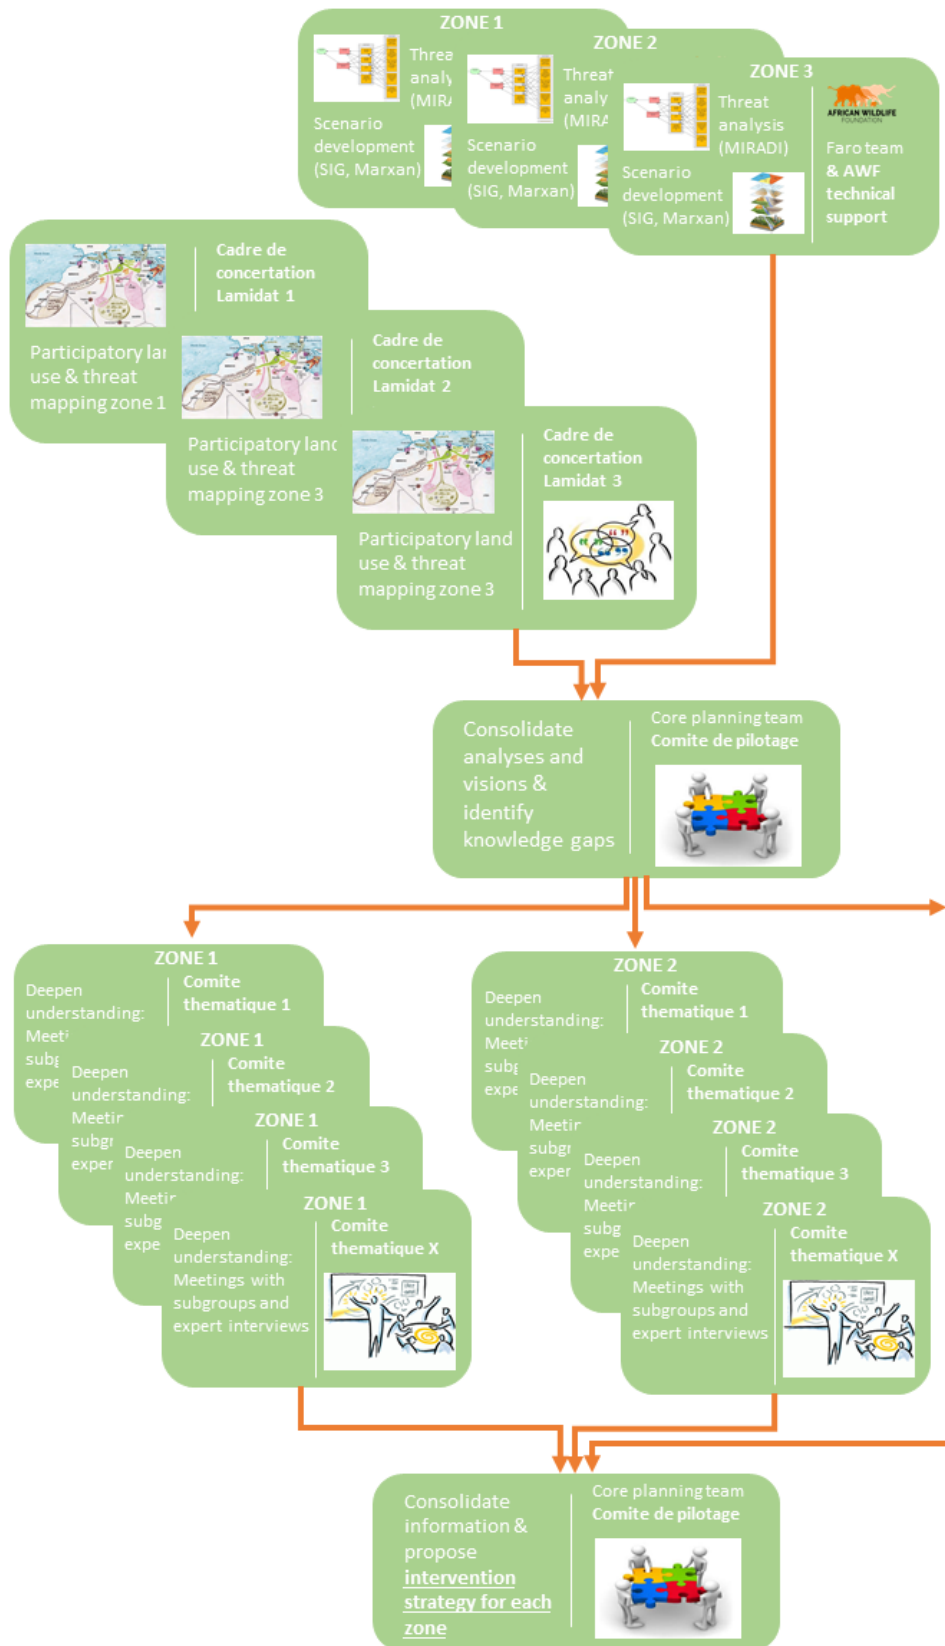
ZONE 1
Threa analy (MIRA
Scenario development (SIG, Marxan)

ZONE 2
Threat analy (MIRA
Scenario development (SIG, Marxan)

ZONE 3
Threat analysis (MIRADI)
Scenario development (SIG, Marxan)
AFRICAN WILDLIFE FOUNDATION
Faro team & AWF technical support

Cadre de concertation Lamidat 1
Participatory lar use & threat mapping zone 1

Cadre de concertation Lamidat 2
Participatory lanc use & threat mapping zone 3

Cadre de concertation Lamidat 3
Participatory land use & threat mapping zone 3

Consolidate analyses and visions & identify knowledge gaps
Core planning team
Comite de pilotage

ZONE 1
Comite thematique 1
Deepen understanding: Meeti subg expe

ZONE 1
Comite thematique 2
Deepen understanding: Meetir subgr exper

ZONE 1
Comite thematique 3
Deepen understanding: Meetir subg expe

ZONE 1
Comite thematique X
Deepen understanding: Meetings with subgroups and expert interviews

ZONE 2
Comite thematique 1
Deepen understanding: Meeti subg expe

ZONE 2
Comite thematique 2
Deepen understanding: Meetir subgr exper

ZONE 2
Comite thematique 3
Deepen understanding: Meetir subg expe

ZONE 2
Comite thematique X
Deepen understanding: Meetings with subgroups and expert interviews

Consolidate information & propose intervention strategy for each zone
Core planning team
Comite de pilotage